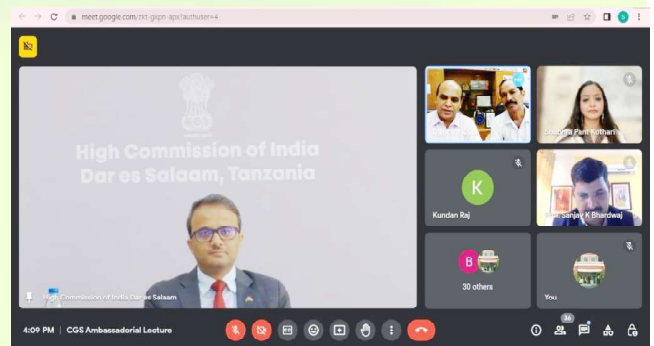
meet.google.com/zkt-gxpn-apx/authuser=4

High Commission of India
Dar es Salaam, Tanzania

High Commission of India Dar es Salaam

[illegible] Pant Kothari

K
Kundan Raj

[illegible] Sanjay K Bhardwaj

B
30 others

You

4:09 PM | CGS Ambassadorial Lecture

36